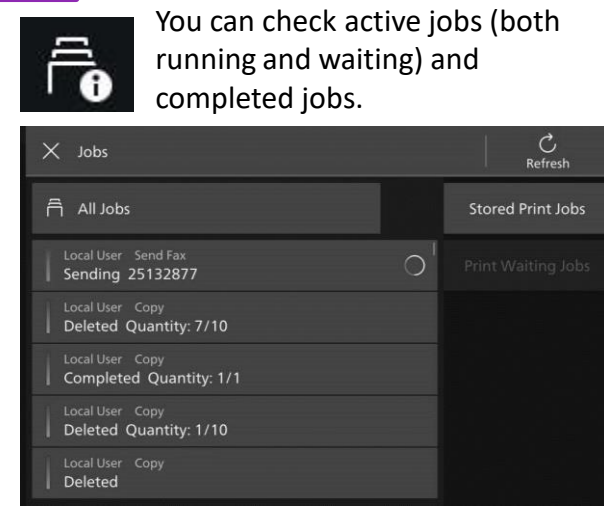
You can check active jobs (both running and waiting) and completed jobs.

Jobs

Refresh

All Jobs

Stored Print Jobs

Local User Send Fax
Sending 25132877

Print Waiting Jobs

Local User Copy
Deleted Quantity: 7/10

Local User Copy
Completed Quantity: 1/1

Local User Copy
Deleted Quantity: 1/10

Local User Copy
Deleted